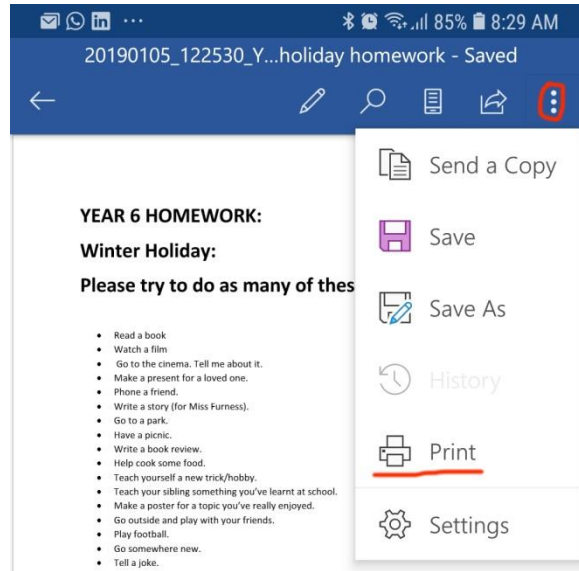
85% 8:29 AM

20190105_122530_Y...holiday homework - Saved

Send a Copy

Save

Save As

History

Print

Settings

YEAR 6 HOMEWORK:

Winter Holiday:

Please try to do as many of thes

- Read a book
- Watch a film
- Go to the cinema. Tell me about it.
- Make a present for a loved one.
- Phone a friend.
- Write a story (for Miss Furness).
- Go to a park.
- Have a picnic.
- Write a book review.
- Help cook some food.
- Teach yourself a new trick/hobby.
- Teach your sibling something you've learnt at school.
- Make a poster for a topic you've really enjoyed.
- Go outside and play with your friends.
- Play football.
- Go somewhere new.
- Tell a joke.